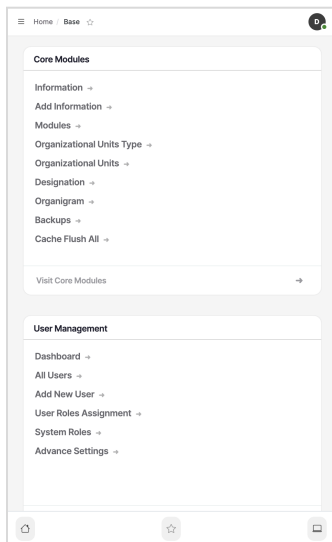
Home / Base ☆

D

Core Modules

Information →

Add Information →

Modules →

Organizational Units Type →

Organizational Units →

Designation →

Organigram →

Backups →

Cache Flush All →

Visit Core Modules →

User Management

Dashboard →

All Users →

Add New User →

User Roles Assignment →

System Roles →

Advance Settings →